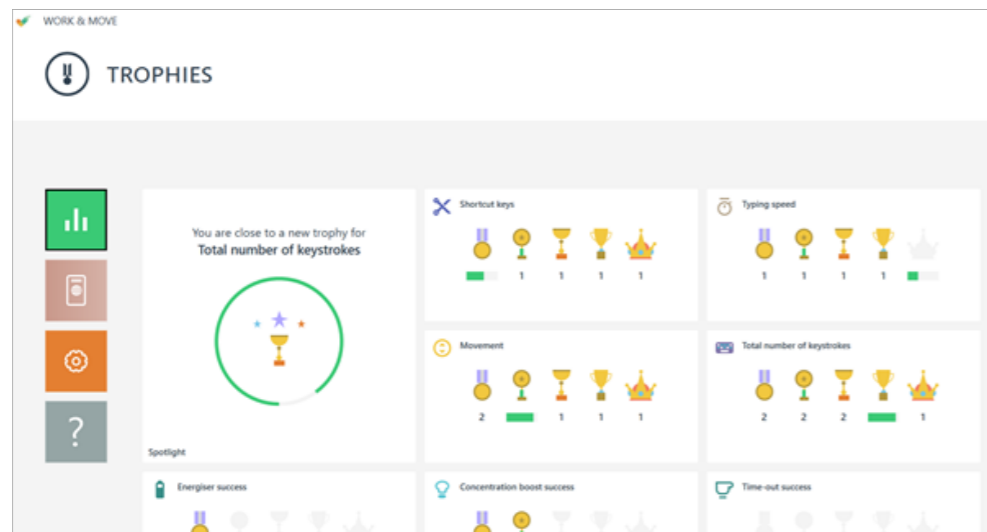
WORK & MOVE

TROPHIES

?

You are close to a new trophy for
Total number of keystrokes

Spotlight

Shortcut keys

1 1 1 1

Typing speed

1 1 1 1

Movement

2 1 1 1

Total number of keystrokes

2 2 2 1

Energiser success

Concentration boost success

Time-out success